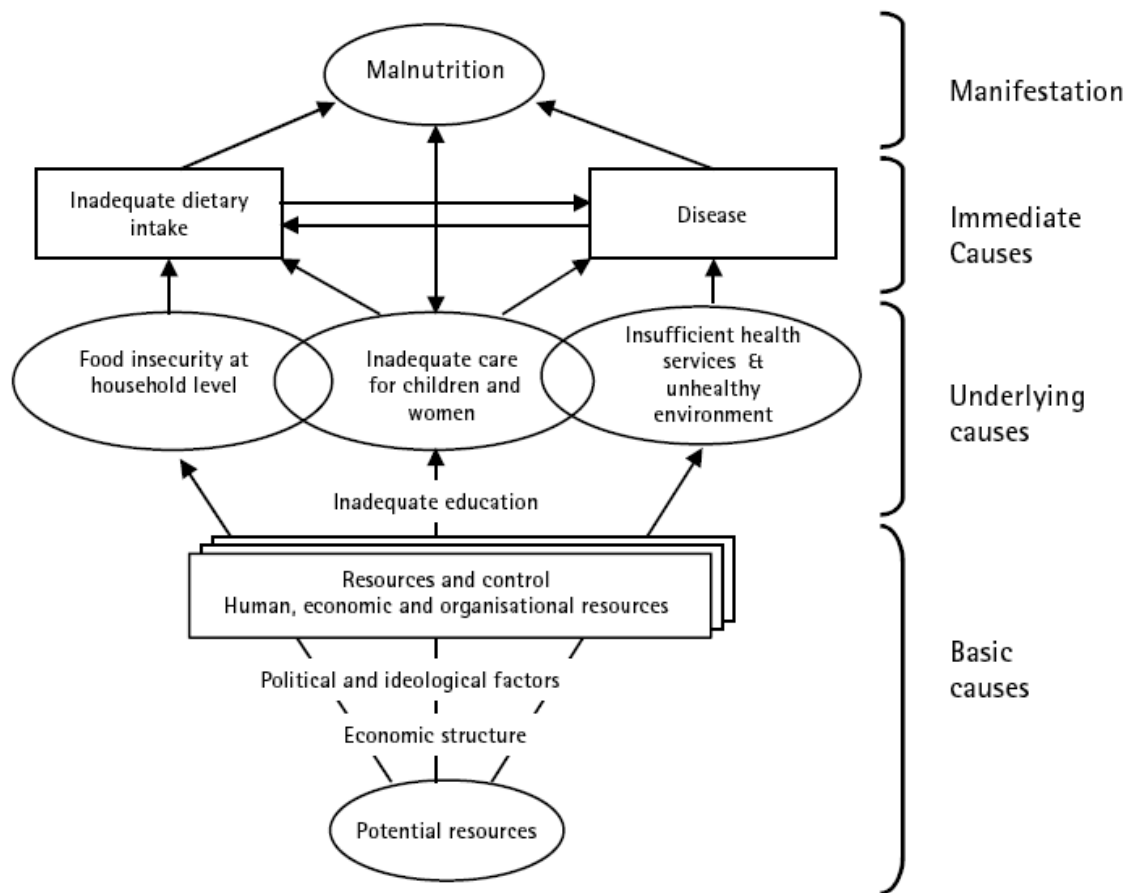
Malnutrition

Manifestation

Inadequate dietary intake

Disease

Immediate Causes

Food insecurity at household level

Inadequate care for children and women

Insufficient health services & unhealthy environment

Underlying causes

Inadequate education

Resources and control
Human, economic and organisational resources

Political and ideological factors

Economic structure

Potential resources

Basic causes